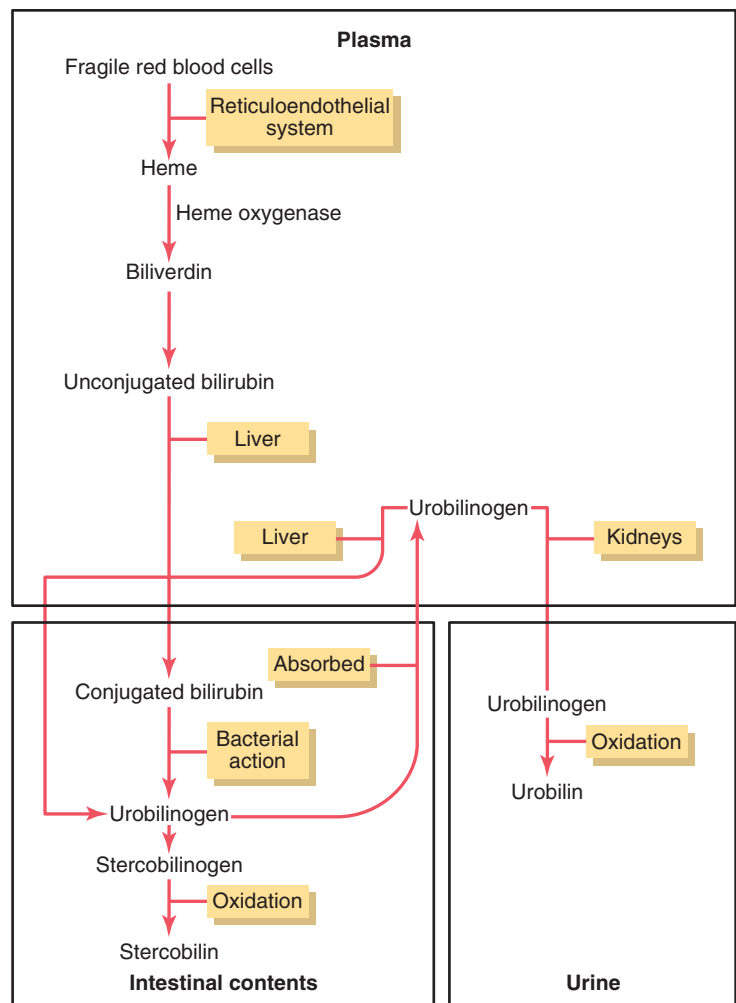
Plasma

Fragile red blood cells

Reticuloendothelial system

Heme

Heme oxygenase

Biliverdin

Unconjugated bilirubin

Liver

Urobilinogen

Liver

Kidneys

Absorbed

Conjugated bilirubin

Bacterial action

Urobilinogen

Stercobilinogen

Oxidation

Stercobilin

Intestinal contents

Urobilinogen

Oxidation

Urobilin

Urine